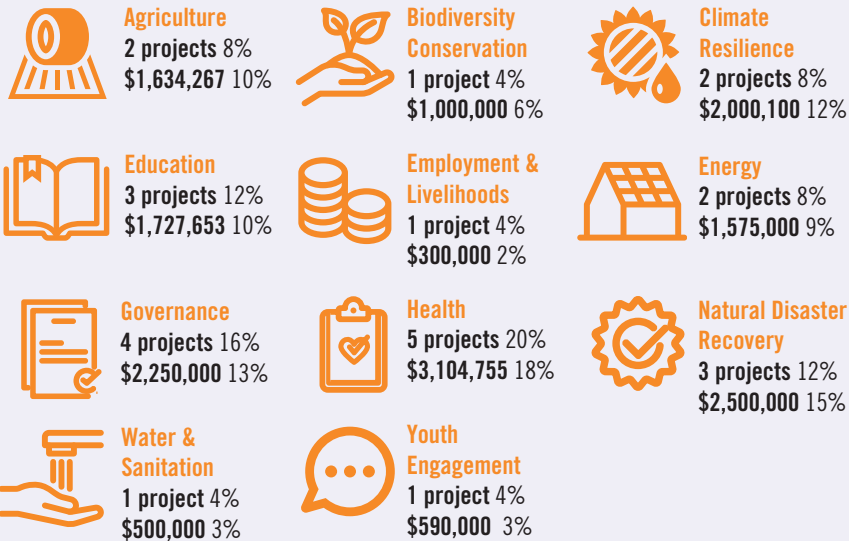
Agriculture
2 projects 8%
$1,634,267 10%

Biodiversity Conservation
1 project 4%
$1,000,000 6%

Climate Resilience
2 projects 8%
$2,000,100 12%

Education
3 projects 12%
$1,727,653 10%

Employment & Livelihoods
1 project 4%
$300,000 2%

Energy
2 projects 8%
$1,575,000 9%

Governance
4 projects 16%
$2,250,000 13%

Health
5 projects 20%
$3,104,755 18%

Natural Disaster Recovery
3 projects 12%
$2,500,000 15%

Water & Sanitation
1 project 4%
$500,000 3%

Youth Engagement
1 project 4%
$590,000 3%